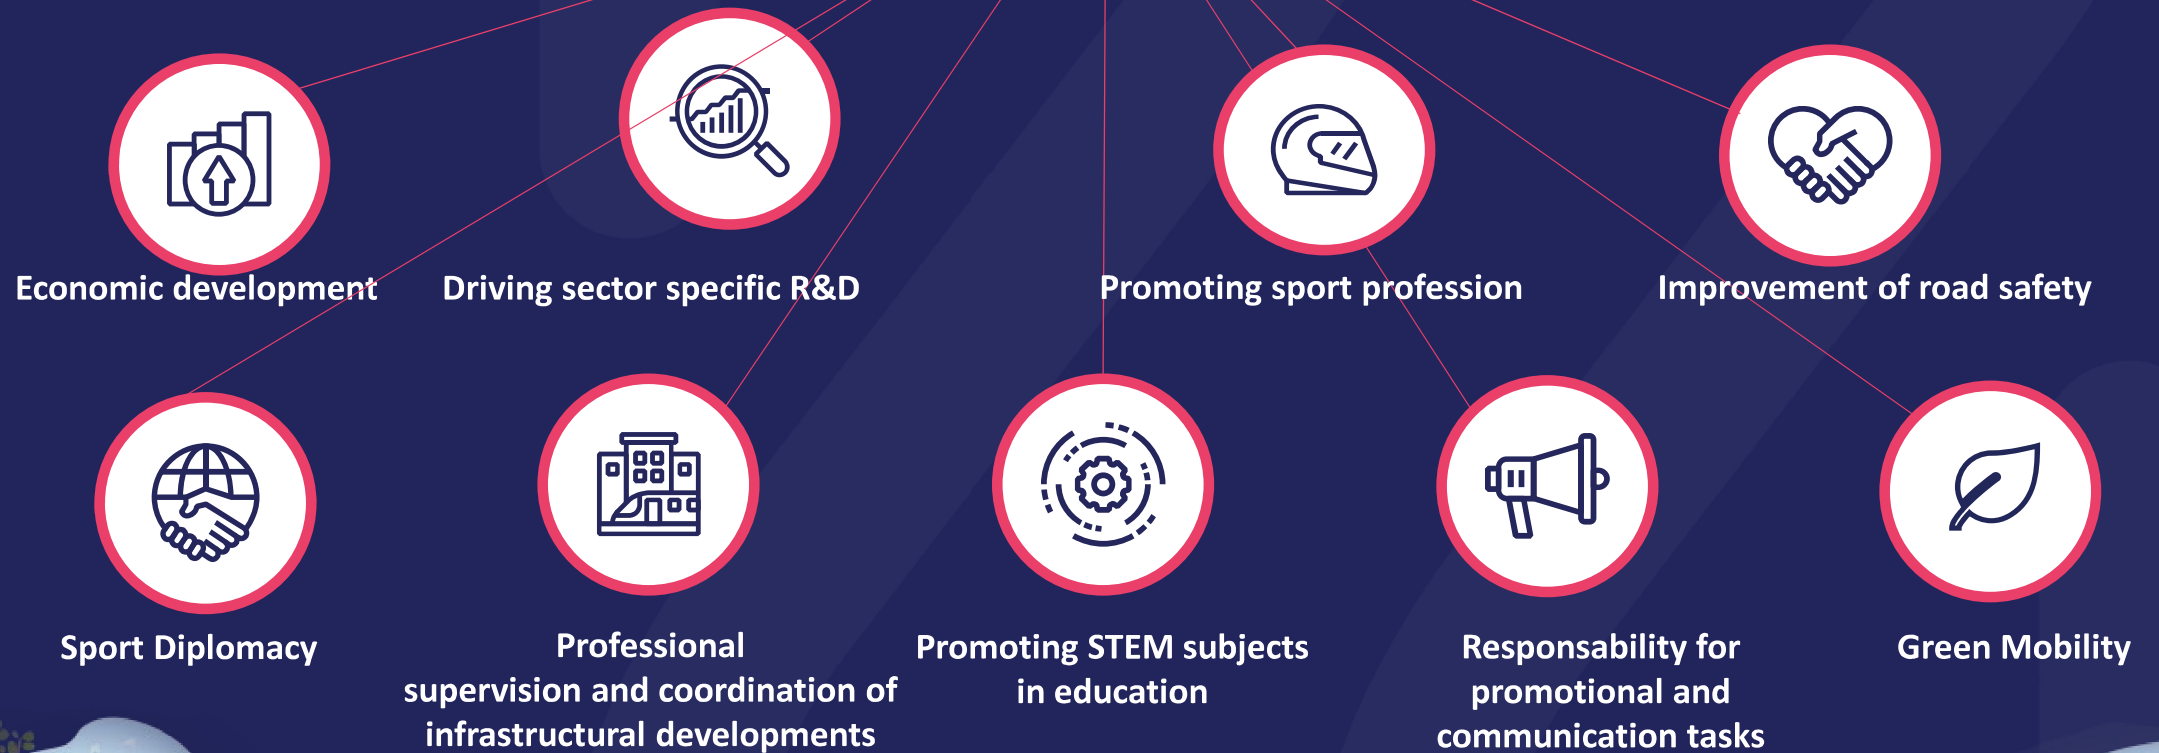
Economic development

Driving sector specific R&D

Promoting sport profession

Improvement of road safety

Sport Diplomacy

Professional supervision and coordination of infrastructural developments

Promoting STEM subjects in education

Responsability for promotional and communication tasks

Green Mobility